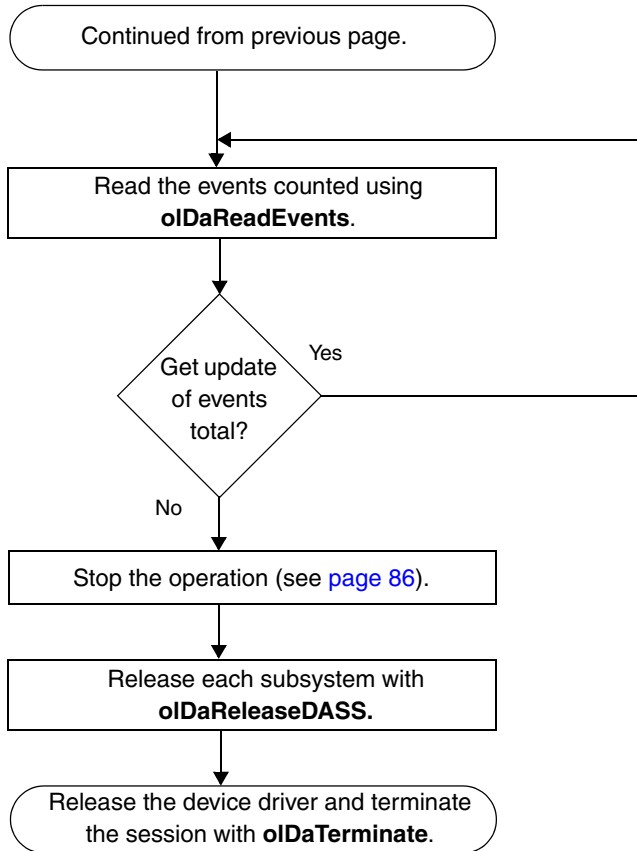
Continued from previous page.

Read the events counted using **olDaReadEvents**.

Get update of events total?

Yes

No

Stop the operation (see page 86).

Release each subsystem with **olDaReleaseDASS.**

Release the device driver and terminate the session with **olDaTerminate**.